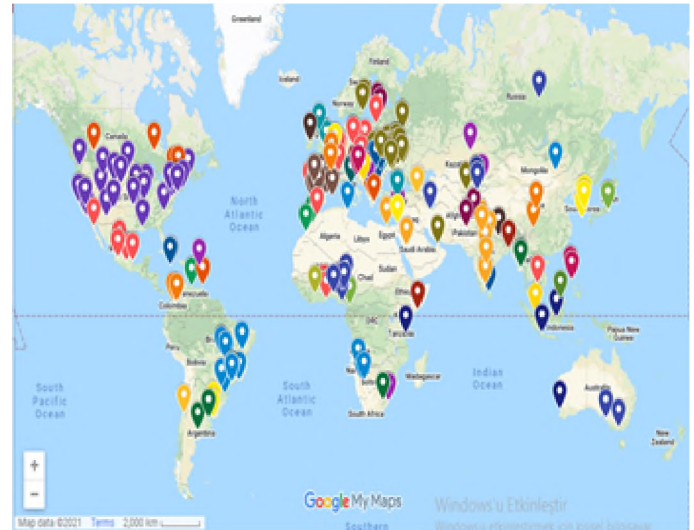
Greenland
Iceland
Norway
Russia
Canada
Kazakhstan
Mongolia
North Atlantic Ocean
Algeria
Libya
Egypt
Saudi Arabia
Pakistan
Mexico
Venezuela
Colombia
Mali
Niger
Chad
Sudan
Ethiopia
DRC
Tanzania
Indonesia
Papua New Guinea
Brazil
Bolivia
Angola
Madagascar
South Pacific Ocean
South Atlantic Ocean
Indian Ocean
Australia
Argentina
South Africa
New Zealand
South Korea
+
−
Google My Maps
Windows'u Etkinleştir
Map data ©2021 Terms 2,000 km
Southern